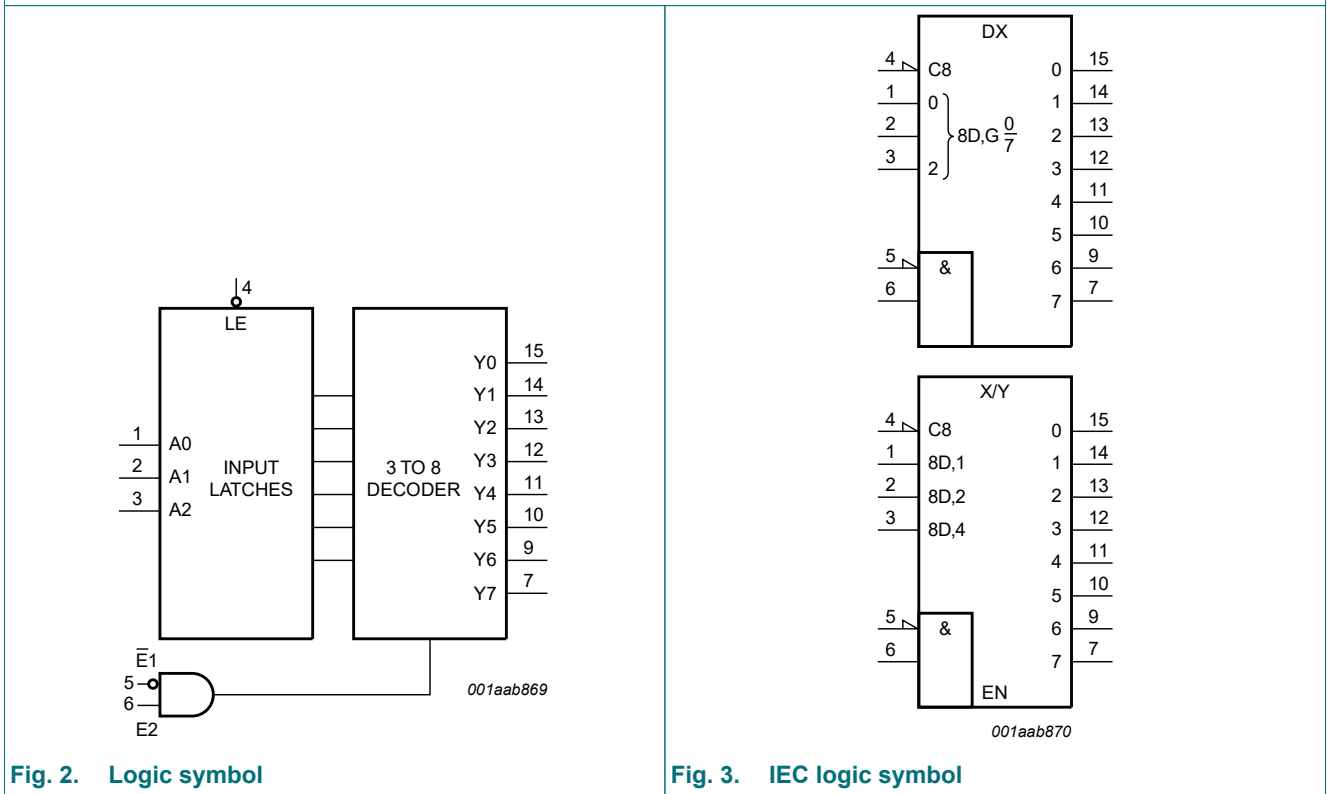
4
LE
1 A0
2 A1
3 A2
INPUT LATCHES
3 TO 8 DECODER
Y0 15
Y1 14
Y2 13
Y3 12
Y4 11
Y5 10
Y6 9
Y7 7
$\overline{E}1$
5
6
E2
001aab869

Fig. 2. Logic symbol

DX
4 C8
1 0
2
3 2
8D,G $\frac{0}{7}$
5 &
6
0 15
1 14
2 13
3 12
4 11
5 10
6 9
7 7

X/Y
4 C8
1 8D,1
2 8D,2
3 8D,4
5 &
6
EN
0 15
1 14
2 13
3 12
4 11
5 10
6 9
7 7
001aab870

Fig. 3. IEC logic symbol